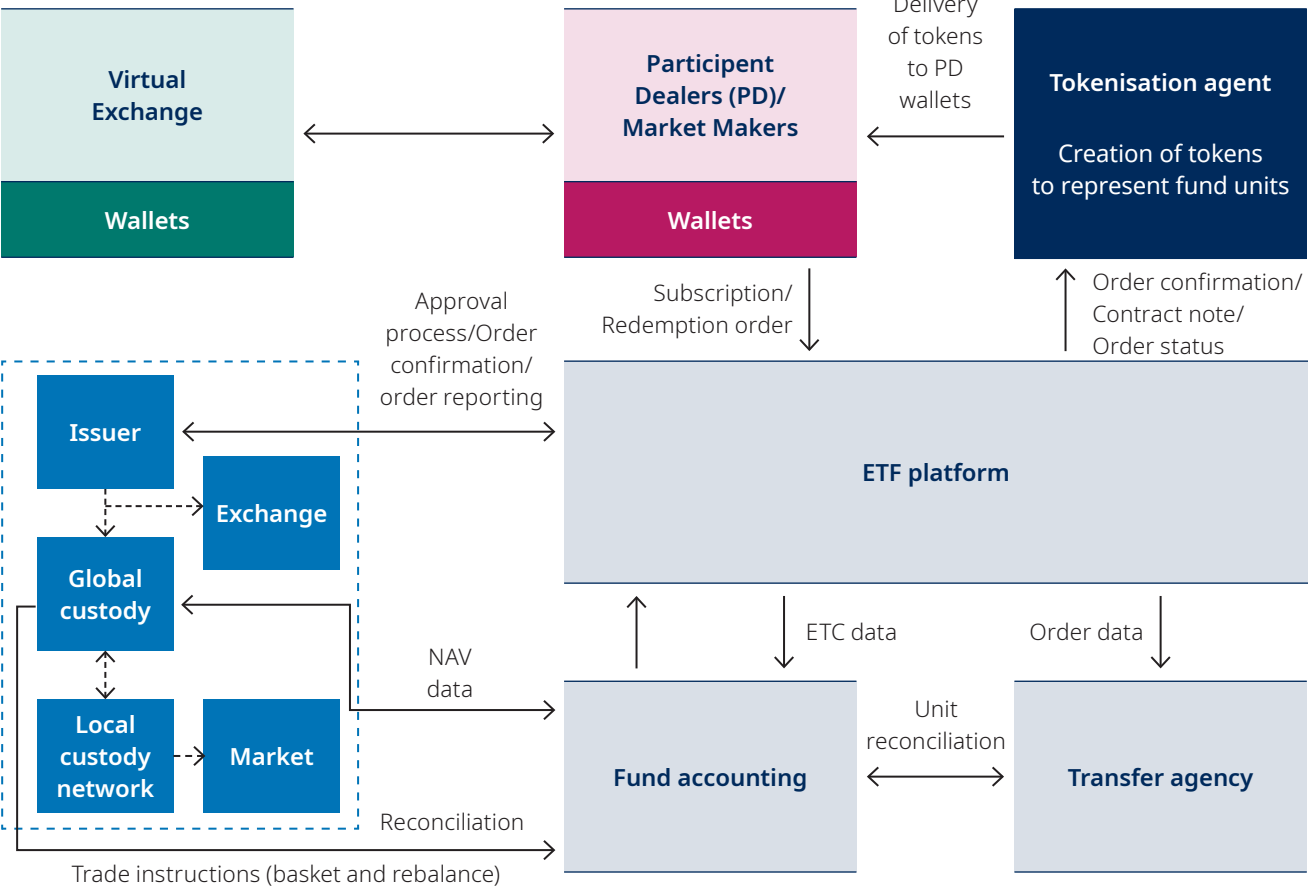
Virtual Exchange

Wallets

Participant Dealers (PD)/ Market Makers

Wallets

Delivery of tokens to PD wallets

Tokenisation agent

Creation of tokens to represent fund units

Subscription/ Redemption order

Order confirmation/ Contract note/ Order status

Approval process/Order confirmation/ order reporting

Issuer

Exchange

Global custody

Local custody network

Market

ETF platform

ETC data

Order data

NAV data

Unit reconciliation

Fund accounting

Transfer agency

Reconciliation

Trade instructions (basket and rebalance)